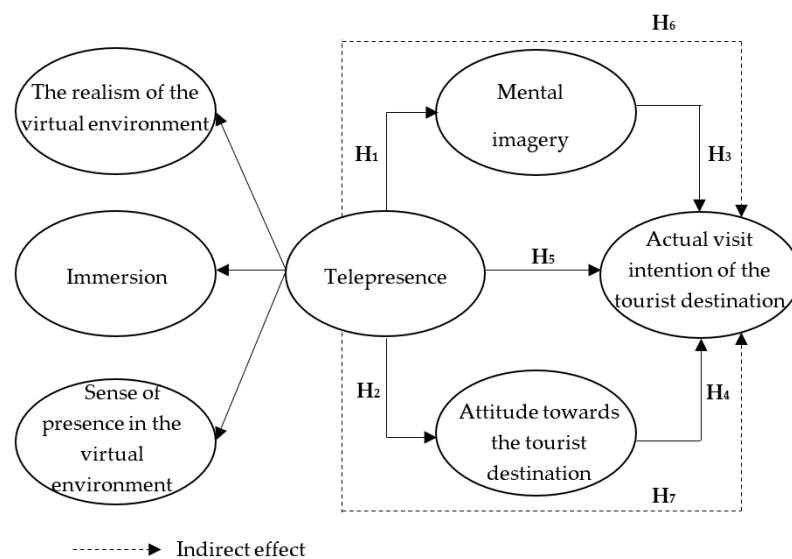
$H_6$

The realism of the virtual environment

Mental imagery

$H_1$

$H_3$

Actual visit intention of the tourist destination

Immersion

Telepresence

$H_5$

Sense of presence in the virtual environment

$H_2$

Attitude towards the tourist destination

$H_4$

$H_7$

Indirect effect